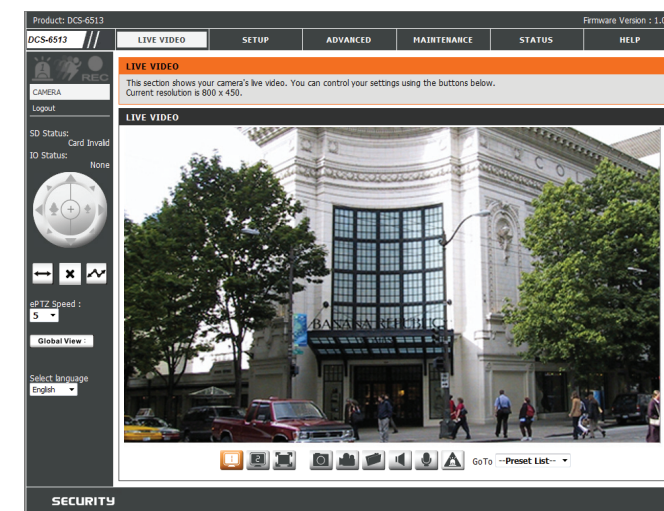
Product: DCS-6513

Firmware Version : 1.0

DCS-6513

LIVE VIDEO | SETUP | ADVANCED | MAINTENANCE | STATUS | HELP

REC

CAMERA

Logout

SD Status:
Card Invalid
IO Status:
None

ePTZ Speed :
5

Global View :

Select language
English

LIVE VIDEO

This section shows your camera's live video. You can control your settings using the buttons below.
Current resolution is 800 x 450.

LIVE VIDEO

BANANA REPUBLIC

1 2

GoTo --Preset List--

SECURITY